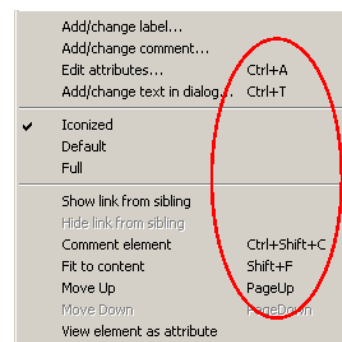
Add/change label...
Add/change comment...
Edit attributes... Ctrl+A
Add/change text in dialog... Ctrl+T

✔ Iconized
Default
Full

Show link from sibling
Hide link from sibling
Comment element Ctrl+Shift+C
Fit to content Shift+F
Move Up PageUp
Move Down PageDown
View element as attribute